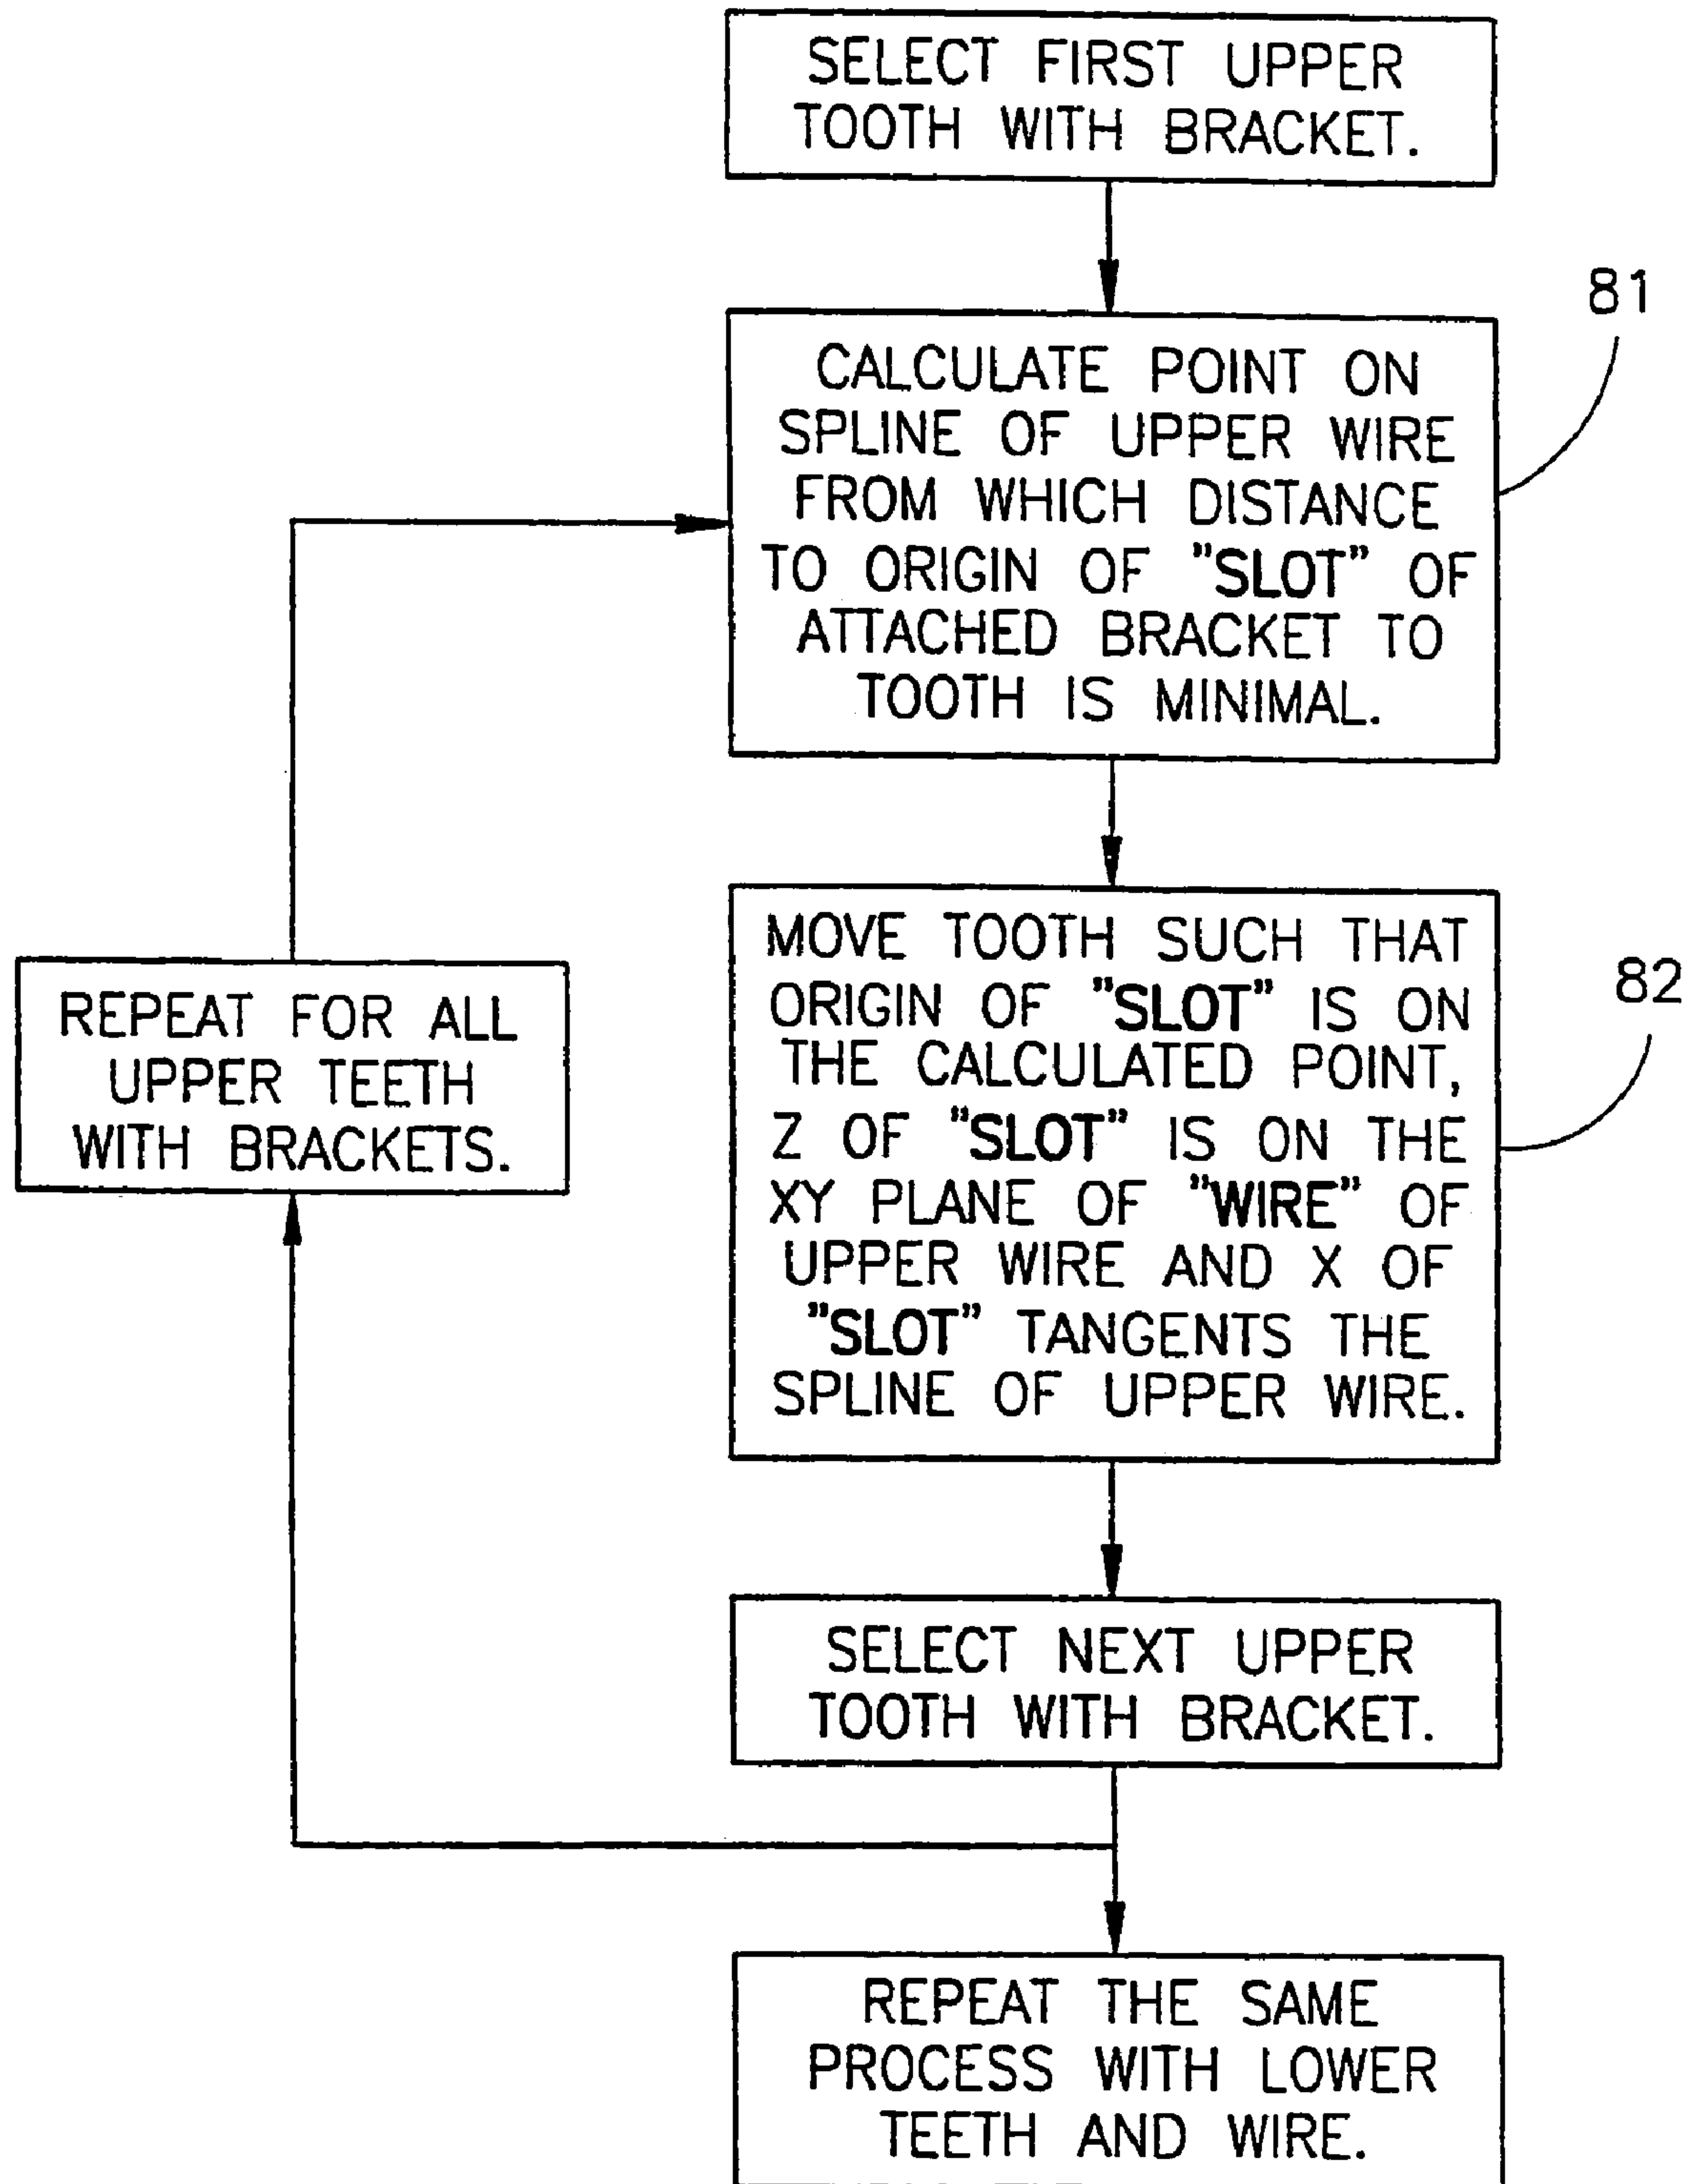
SELECT FIRST UPPER TOOTH WITH BRACKET.

81

CALCULATE POINT ON SPLINE OF UPPER WIRE FROM WHICH DISTANCE TO ORIGIN OF "SLOT" OF ATTACHED BRACKET TO TOOTH IS MINIMAL.

82

MOVE TOOTH SUCH THAT ORIGIN OF "SLOT" IS ON THE CALCULATED POINT, Z OF "SLOT" IS ON THE XY PLANE OF "WIRE" OF UPPER WIRE AND X OF "SLOT" TANGENTS THE SPLINE OF UPPER WIRE.

REPEAT FOR ALL UPPER TEETH WITH BRACKETS.

SELECT NEXT UPPER TOOTH WITH BRACKET.

REPEAT THE SAME PROCESS WITH LOWER TEETH AND WIRE.